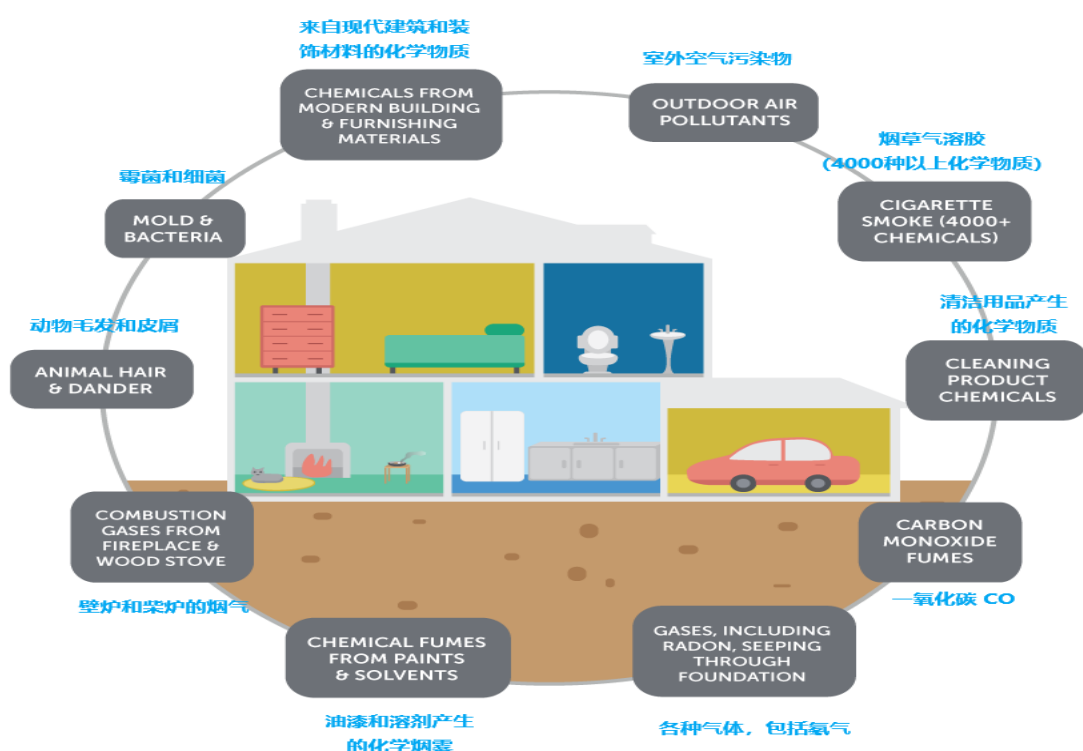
来自现代建筑和装饰材料的化学物质

CHEMICALS FROM MODERN BUILDING & FURNISHING MATERIALS

室外空气污染物

OUTDOOR AIR POLLUTANTS

烟草气溶胶
(4000种以上化学物质)

CIGARETTE SMOKE (4000+ CHEMICALS)

清洁用品产生的化学物质

CLEANING PRODUCT CHEMICALS

CARBON MONOXIDE FUMES

一氧化碳 CO

GASES, INCLUDING RADON, SEEPING THROUGH FOUNDATION

各种气体，包括氡气

CHEMICAL FUMES FROM PAINTS & SOLVENTS

油漆和溶剂产生的化学烟雾

COMBUSTION GASES FROM FIREPLACE & WOOD STOVE

壁炉和柴炉的烟气

动物毛发和皮屑

ANIMAL HAIR & DANDER

霉菌和细菌

MOLD & BACTERIA